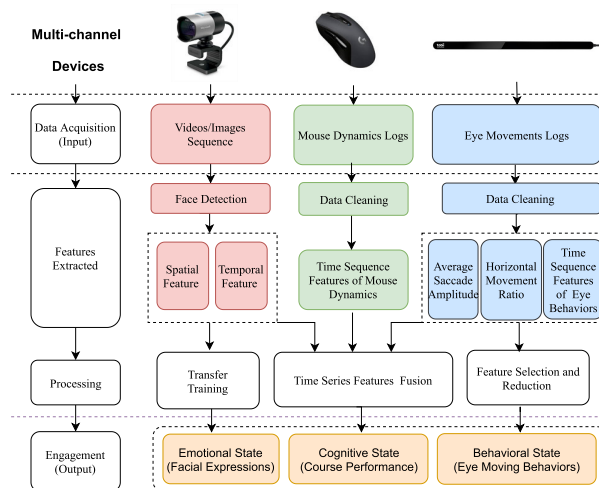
Multi-channel Devices

tobii

Data Acquisition (Input)

Videos/Images Sequence

Mouse Dynamics Logs

Eye Movements Logs

Features Extracted

Face Detection

Data Cleaning

Data Cleaning

Spatial Feature

Temporal Feature

Time Sequence Features of Mouse Dynamics

Average Saccade Amplitude

Horizontal Movement Ratio

Time Sequence Features of Eye Behaviors

Processing

Transfer Training

Time Series Features Fusion

Feature Selection and Reduction

Engagement (Output)

Emotional State (Facial Expressions)

Cognitive State (Course Performance)

Behavioral State (Eye Moving Behaviors)